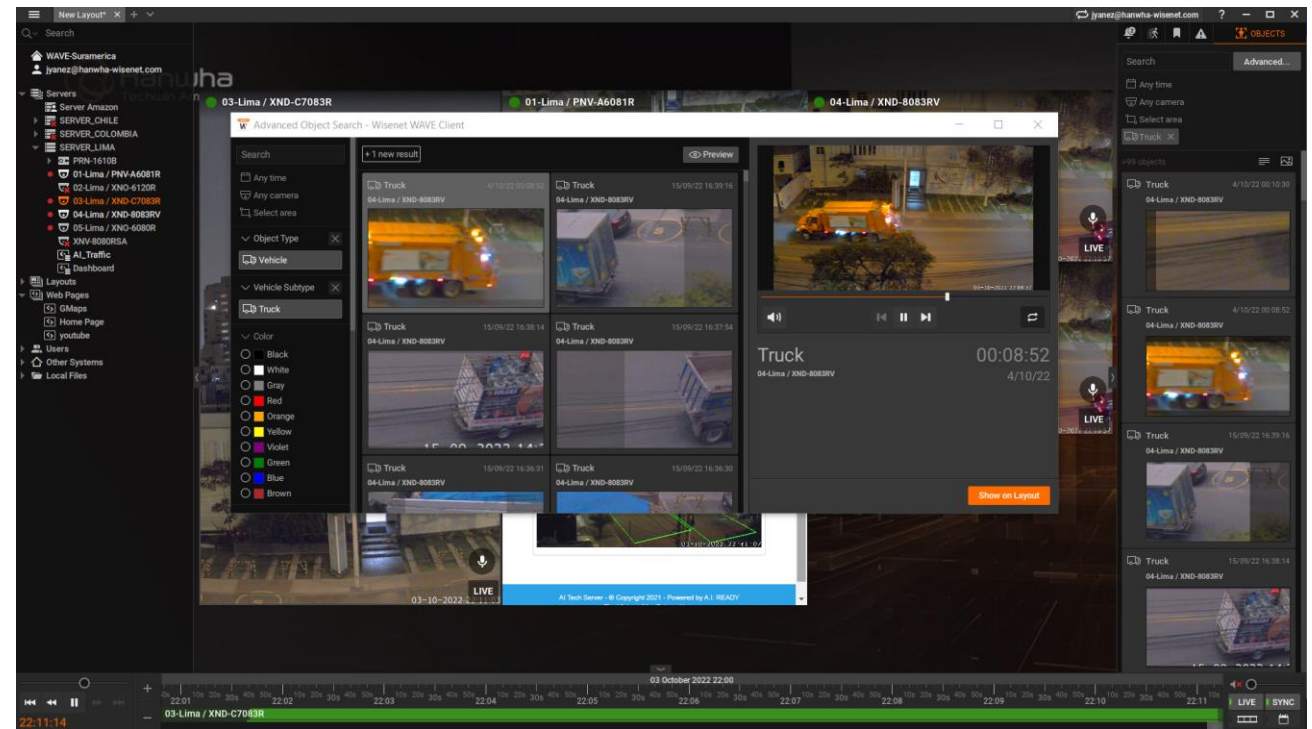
New Layout* × + ∨
jyanez@hanwha-wisenet.com ? − □ ×
Search
WAVE-Suramerica
jyanez@hanwha-wisenet.com
hanwha
Techwin America
Servers
Server Amazon
SERVER_CHILE
SERVER_COLOMBIA
SERVER_LIMA
PRN-1610B
01-Lima / PNV-A6081R
02-Lima / XNO-6120R
03-Lima / XND-C7083R
04-Lima / XND-8083RV
05-Lima / XNO-6080R
XNV-8080RSA
AI_Traffic
Dashboard
Layouts
Web Pages
GMaps
Home Page
youtube
Users
Other Systems
Local Files

03-Lima / XND-C7083R
01-Lima / PNV-A6081R
04-Lima / XND-8083RV

Advanced Object Search - Wisenet WAVE Client
Search
Any time
Any camera
Select area
Object Type
Vehicle
Vehicle Subtype
Truck
Color
Black
White
Gray
Red
Orange
Yellow
Violet
Green
Blue
Brown

+1 new result
Preview
Truck 4/10/22 00:08:52
04-Lima / XND-8083RV
Truck 15/09/22 16:39:16
04-Lima / XND-8083RV
Truck 15/09/22 16:38:14
04-Lima / XND-8083RV
Truck 15/09/22 16:37:54
04-Lima / XND-8083RV
Truck 15/09/22 16:36:31
04-Lima / XND-8083RV
Truck 15/09/22 16:36:30
04-Lima / XND-8083RV

Truck
04-Lima / XND-8083RV
00:08:52
4/10/22
Show on Layout

AI Tech Server - © Copyright 2021 - Powered by A.I. READY
LIVE
03-10-2022
LIVE
LIVE

OBJECTS
Search
Advanced...
Any time
Any camera
Select area
Truck ×
+99 objects
Truck 4/10/22 00:10:30
04-Lima / XND-8083RV
Truck 4/10/22 00:08:52
04-Lima / XND-8083RV
Truck 15/09/22 16:39:16
04-Lima / XND-8083RV
Truck 15/09/22 16:38:14
04-Lima / XND-8083RV

03 October 2022 22:00
22:01 22:02 22:03 22:04 22:05 22:06 22:07 22:08 22:09 22:10 22:11
22:11:14
03-Lima / XND-C7083R
LIVE
SYNC